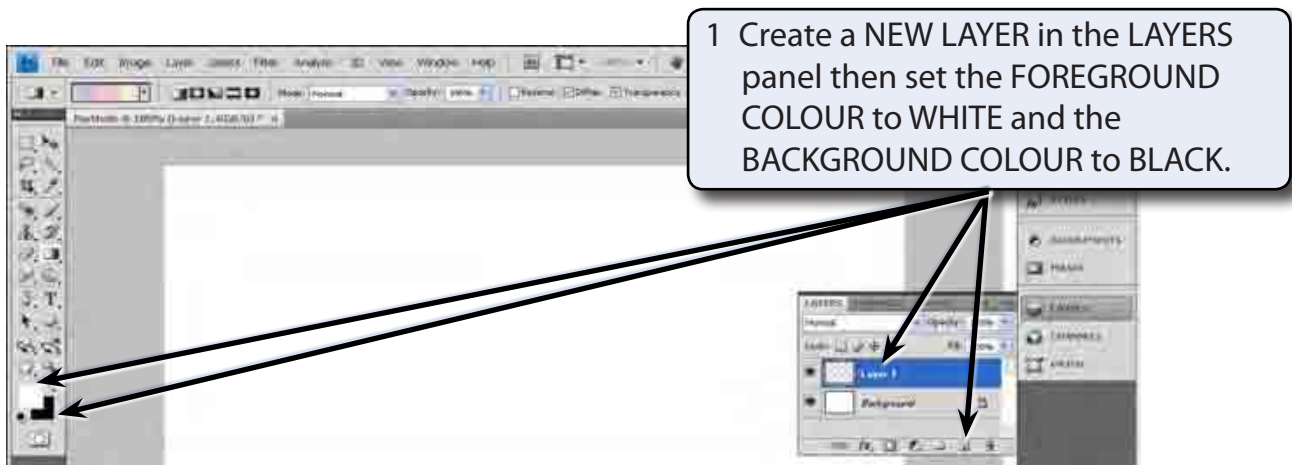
1 Create a NEW LAYER in the LAYERS panel then set the FOREGROUND COLOUR to WHITE and the BACKGROUND COLOUR to BLACK.

File Edit Image Layer Select Filter Analysis 3D View Window Help

Mode: Normal Opacity: 100% Reverse Dither Transparency

LAYERS

Normal Opacity: 100%

Lock: Fill: 100%

Layer 1

Background

STYLES

ADJUSTMENTS

MASKS

LAYERS

CHANNELS

PATHS